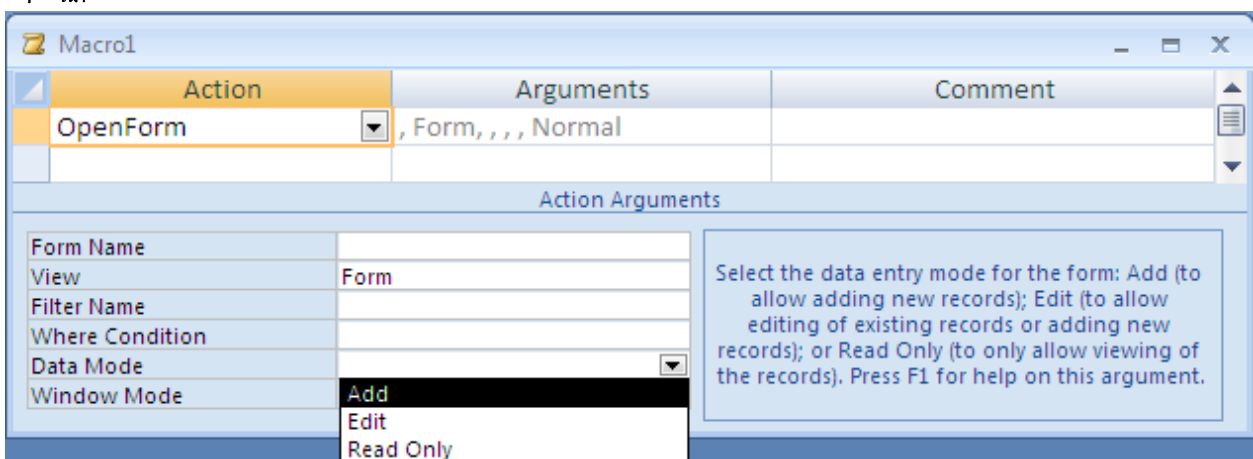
Macro1

| Action | Arguments | Comment |
|---|---|---|
| OpenForm | , Form, , , , Normal | |
| | | |

Action Arguments

| | |
|---|---|
| Form Name | |
| View | Form |
| Filter Name | |
| Where Condition | |
| Data Mode | |
| Window Mode | |

Add
Edit
Read Only

Select the data entry mode for the form: Add (to allow adding new records); Edit (to allow editing of existing records or adding new records); or Read Only (to only allow viewing of the records). Press F1 for help on this argument.